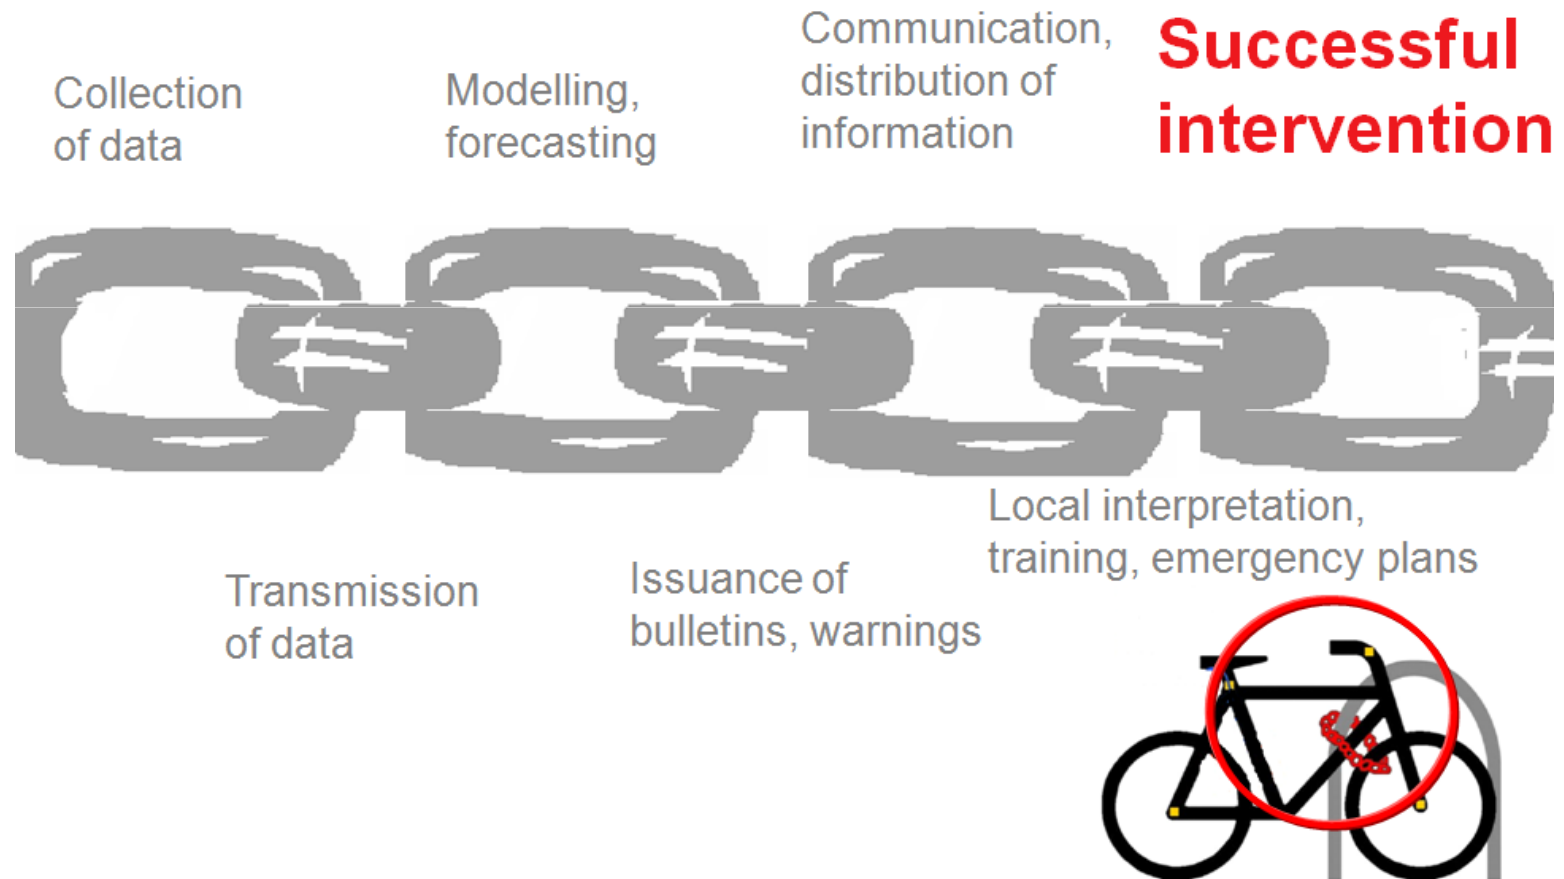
Collection of data

Modelling, forecasting

Communication, distribution of information

Successful intervention

Transmission of data

Issuance of bulletins, warnings

Local interpretation, training, emergency plans